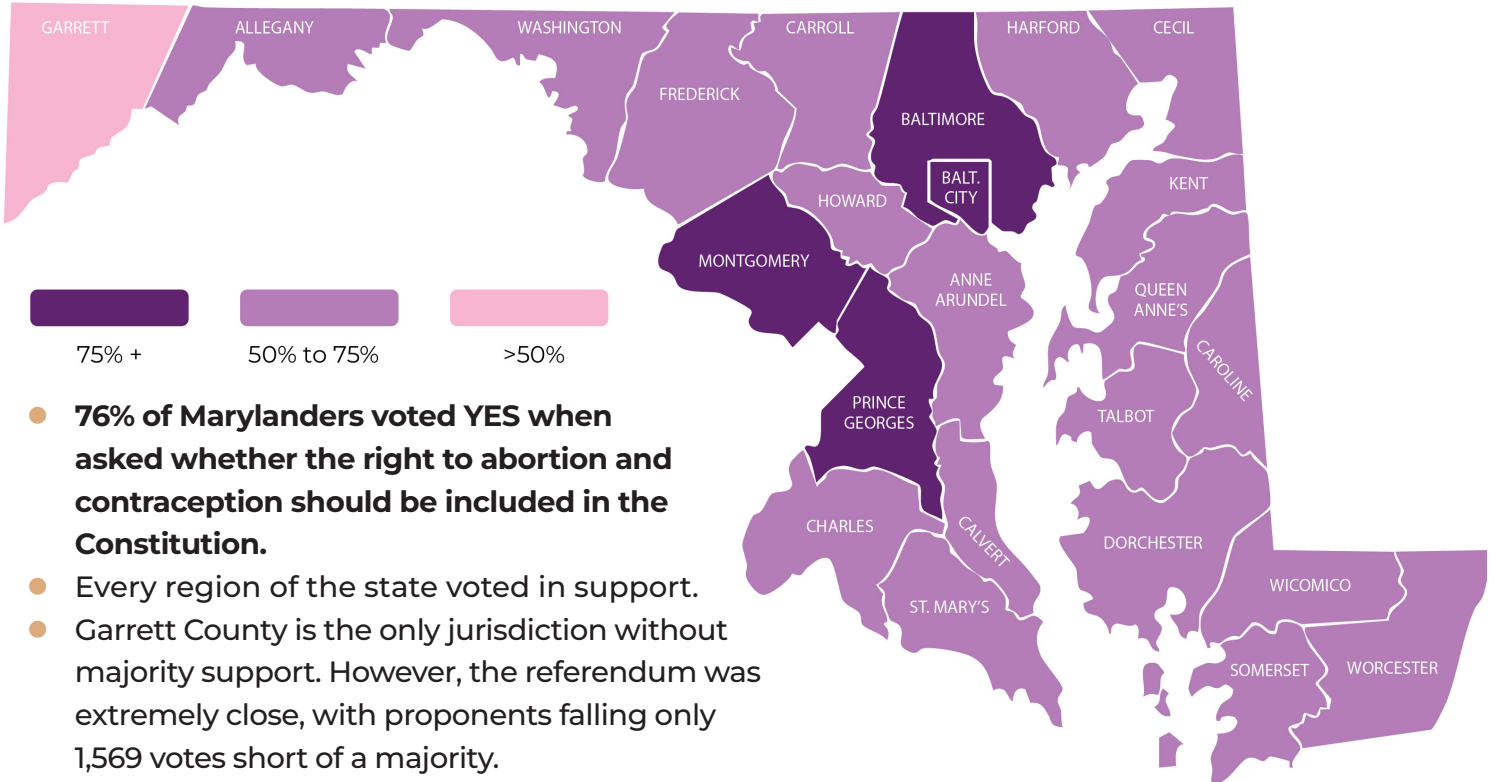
GARRETT
ALLEGANY
WASHINGTON
CARROLL
HARFORD
CECIL
FREDERICK
BALTIMORE
BALT. CITY
KENT
HOWARD
MONTGOMERY
ANNE ARUNDEL
QUEEN ANNE'S
CAROLINE
TALBOT
PRINCE GEORGES
CHARLES
CALVERT
DORCHESTER
ST. MARY'S
WICOMICO
SOMERSET
WORCESTER

75% +
50% to 75%
>50%

**76% of Marylanders voted YES when asked whether the right to abortion and contraception should be included in the Constitution.**

Every region of the state voted in support.

Garrett County is the only jurisdiction without majority support. However, the referendum was extremely close, with proponents falling only 1,569 votes short of a majority.